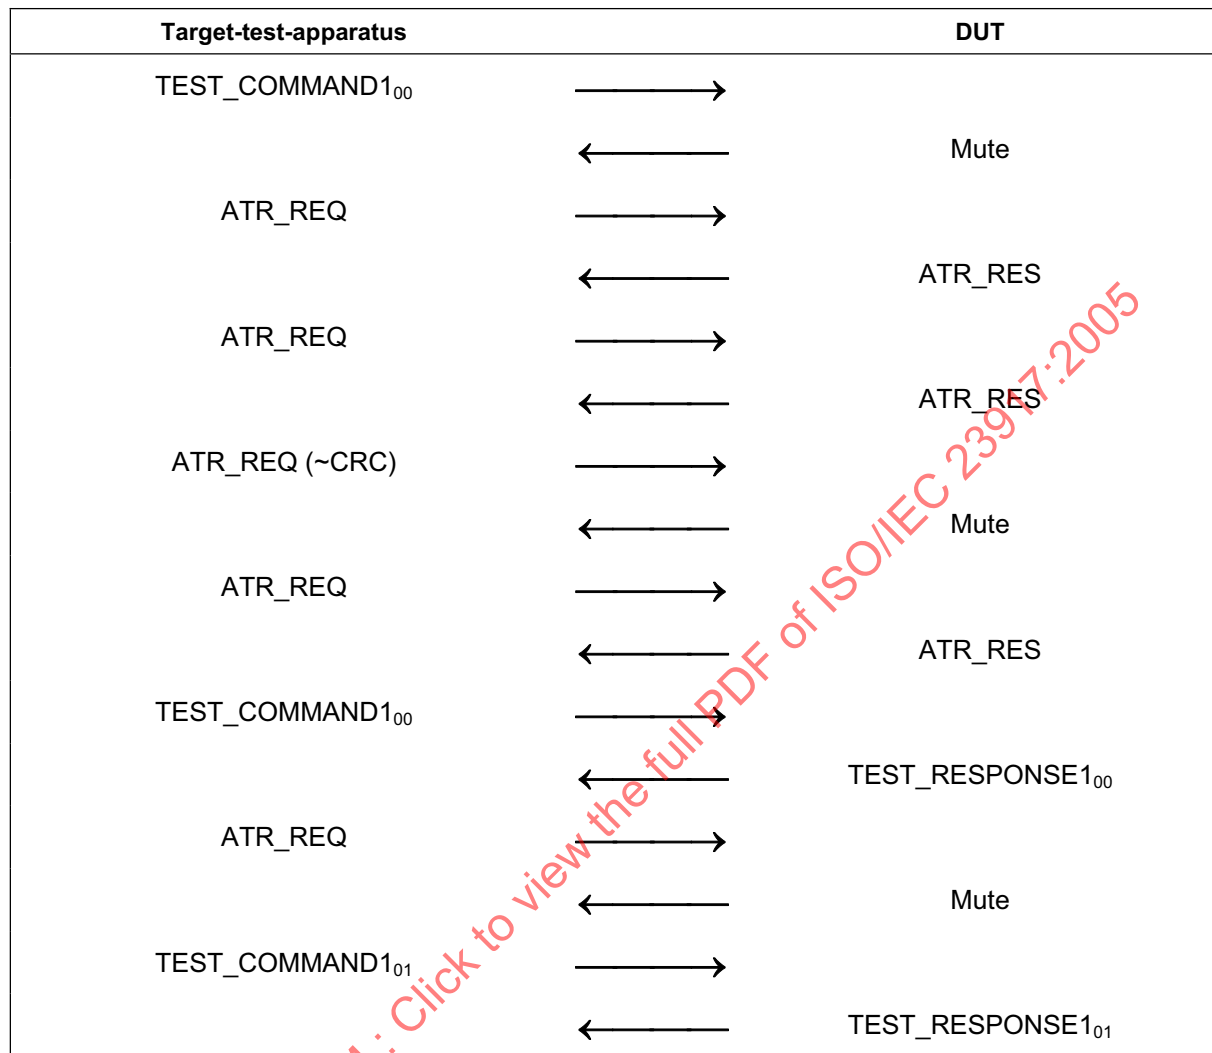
| Target-test-apparatus | | DUT |
|---|---|---|
| TEST_COMMAND1$_{00}$ | → | |
| | ← | Mute |
| ATR_REQ | → | |
| | ← | ATR_RES |
| ATR_REQ | → | |
| | ← | ATR_RES |
| ATR_REQ (~CRC) | → | |
| | ← | Mute |
| ATR_REQ | → | |
| | ← | ATR_RES |
| TEST_COMMAND1$_{00}$ | → | |
| | ← | TEST_RESPONSE1$_{00}$ |
| ATR_REQ | → | |
| | ← | Mute |
| TEST_COMMAND1$_{01}$ | → | |
| | ← | TEST_RESPONSE1$_{01}$ |

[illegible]: Click to view the full PDF of ISO/IEC 23917:2005